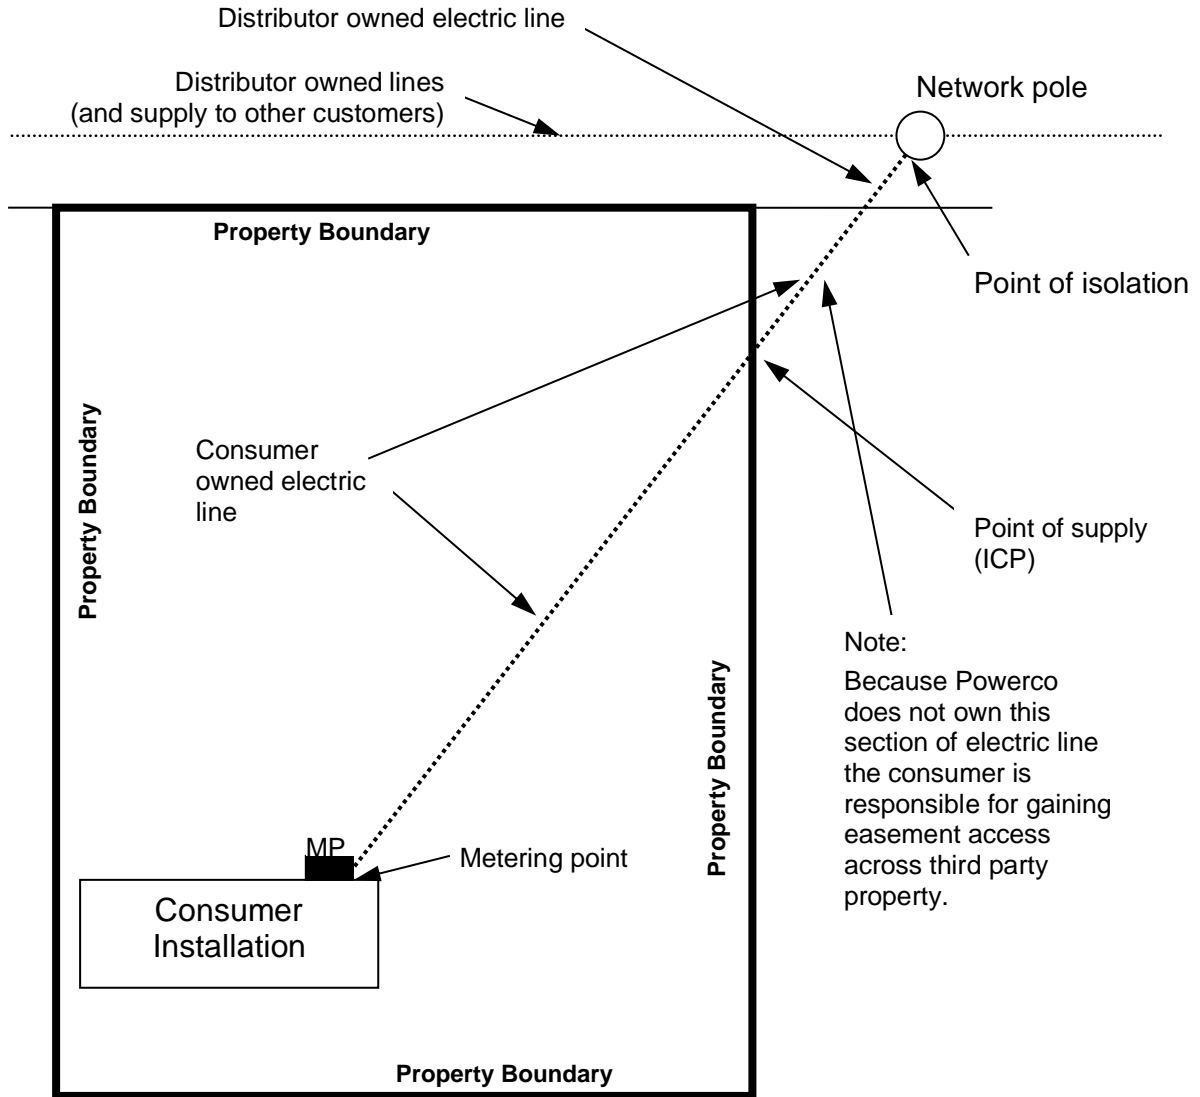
Distributor owned electric line

Distributor owned lines
(and supply to other customers)

Network pole

Property Boundary

Point of isolation

Property Boundary

Consumer owned electric line

Point of supply (ICP)

Note:

Because Powerco does not own this section of electric line the consumer is responsible for gaining easement access across third party property.

Property Boundary

MP

Metering point

Consumer Installation

Property Boundary